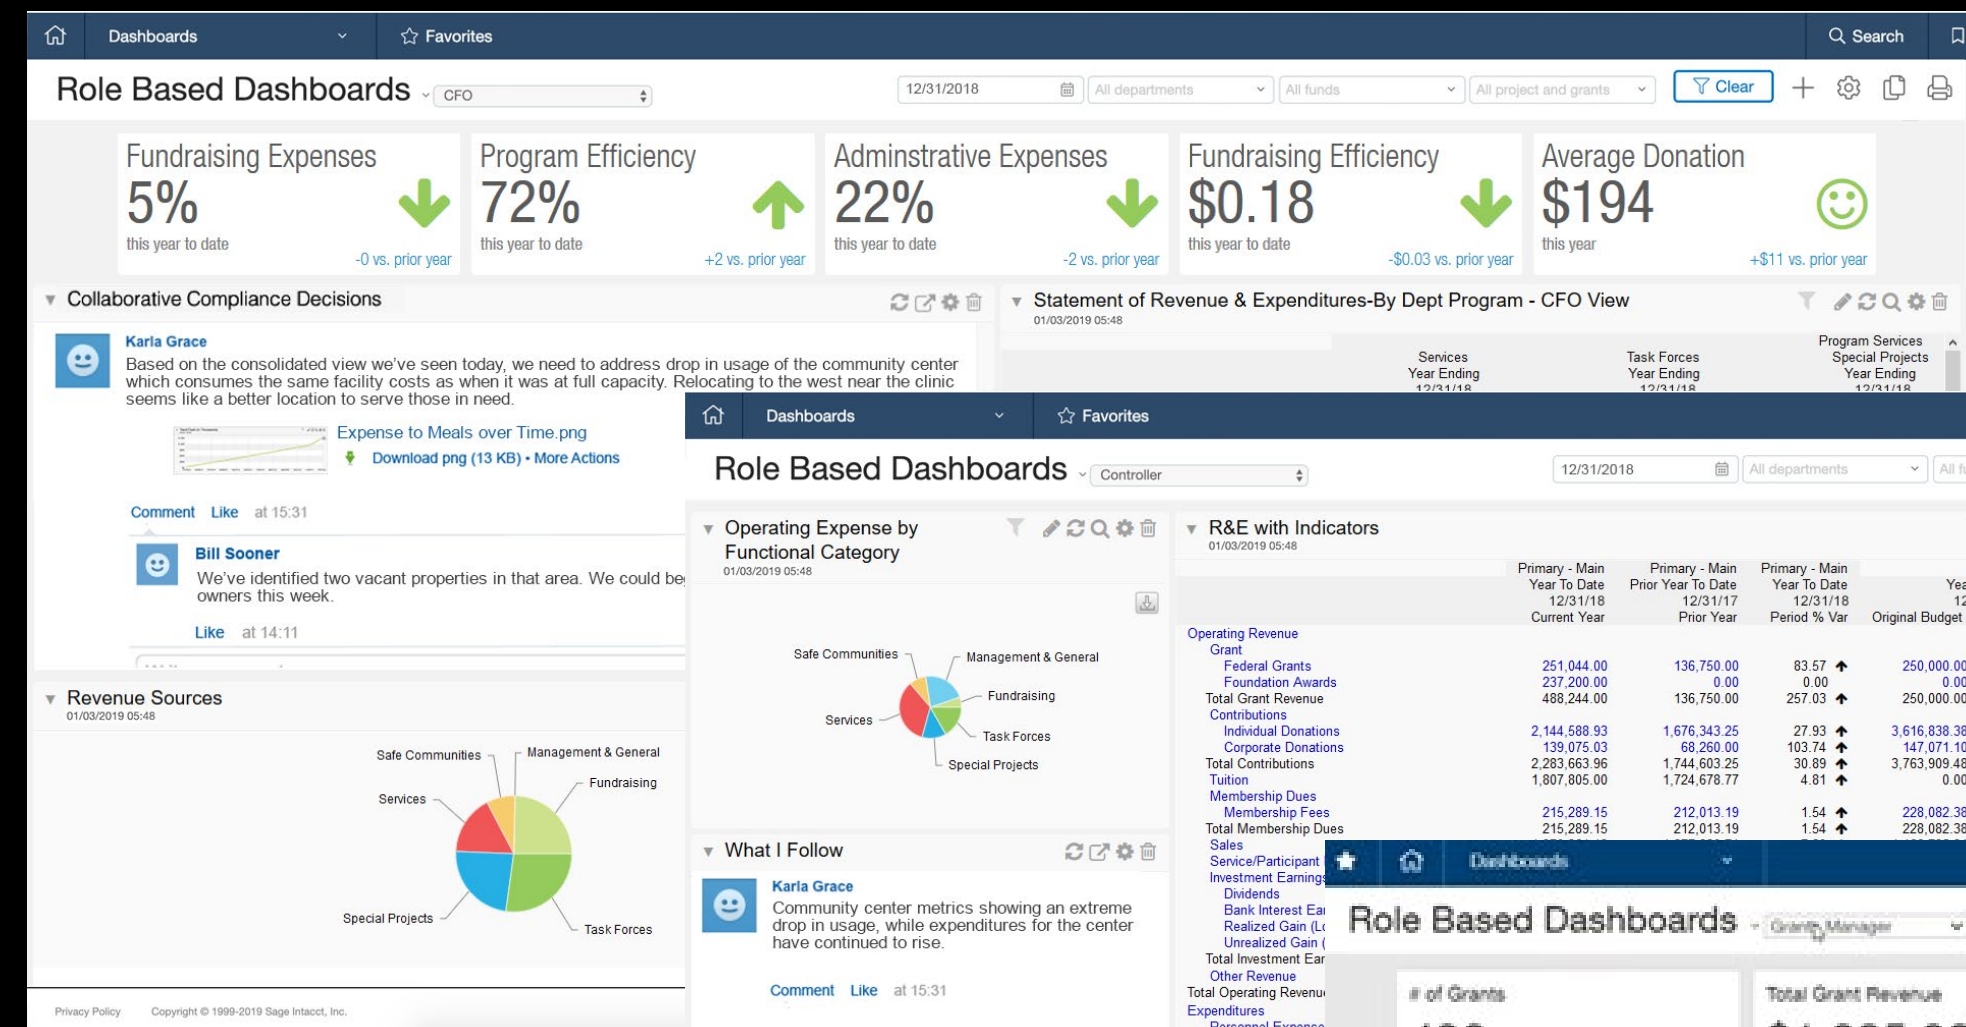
Dashboards Favorites Search

Role Based Dashboards CFO

12/31/2018 All departments All funds All project and grants Clear

Fundraising Expenses
5%
this year to date
-0 vs. prior year

Program Efficiency
72%
this year to date
+2 vs. prior year

Adminstrative Expenses
22%
this year to date
-2 vs. prior year

Fundraising Efficiency
$0.18
this year to date
-$0.03 vs. prior year

Average Donation
$194
this year
+$11 vs. prior year

Collaborative Compliance Decisions

Karla Grace
Based on the consolidated view we've seen today, we need to address drop in usage of the community center which consumes the same facility costs as when it was at full capacity. Relocating to the west near the clinic seems like a better location to serve those in need.

Expense to Meals over Time.png
Download png (13 KB) • More Actions

Comment Like at 15:31

Bill Sooner
We've identified two vacant properties in that area. We could be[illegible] owners this week.

Like at 14:11

Statement of Revenue & Expenditures-By Dept Program - CFO View
01/03/2019 05:48

Services Year Ending 12/31/18
Task Forces Year Ending 12/31/18
Program Services Special Projects Year Ending 12/31/18

Revenue Sources
01/03/2019 05:48

Safe Communities
Management & General
Fundraising
Services
Special Projects
Task Forces

Privacy Policy Copyright © 1999-2019 Sage Intacct, Inc.

Dashboards Favorites

Role Based Dashboards Controller

12/31/2018 All departments All f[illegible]

Operating Expense by Functional Category
01/03/2019 05:48

Safe Communities
Management & General
Fundraising
Services
Task Forces
Special Projects

What I Follow

Karla Grace
Community center metrics showing an extreme drop in usage, while expenditures for the center have continued to rise.

Comment Like at 15:31

R&E with Indicators
01/03/2019 05:48

| | Primary - Main Year To Date 12/31/18 Current Year | Primary - Main Prior Year To Date 12/31/17 Prior Year | Primary - Main Year To Date 12/31/18 Period % Var | Yea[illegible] 12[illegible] Original Budget |
|---|---|---|---|---|
| Operating Revenue | | | | |
| Grant | | | | |
| Federal Grants | 251,044.00 | 136,750.00 | 83.57 | 250,000.00 |
| Foundation Awards | 237,200.00 | 0.00 | 0.00 | 0.00 |
| Total Grant Revenue | 488,244.00 | 136,750.00 | 257.03 | 250,000.00 |
| Contributions | | | | |
| Individual Donations | 2,144,588.93 | 1,676,343.25 | 27.93 | 3,616,838.38 |
| Corporate Donations | 139,075.03 | 68,260.00 | 103.74 | 147,071.10 |
| Total Contributions | 2,283,663.96 | 1,744,603.25 | 30.89 | 3,763,909.48 |
| Tuition | 1,807,805.00 | 1,724,678.77 | 4.81 | 0.00 |
| Membership Dues | | | | |
| Membership Fees | 215,289.15 | 212,013.19 | 1.54 | 228,082.38 |
| Total Membership Dues | 215,289.15 | 212,013.19 | 1.54 | 228,082.38 |
| Sales | | | | |
| Service/Participant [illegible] | | | | |
| Investment Earnings | | | | |
| Dividends | | | | |
| Bank Interest Ea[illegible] | | | | |
| Realized Gain (L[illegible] | | | | |
| Unrealized Gain ([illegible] | | | | |
| Total Investment Ea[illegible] | | | | |
| Other Revenue | | | | |
| Total Operating Revenu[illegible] | | | | |
| Expenditures | | | | |

Dashboards

Role Based Dashboards Grants Manager

# of Grants

Total Grant Revenue